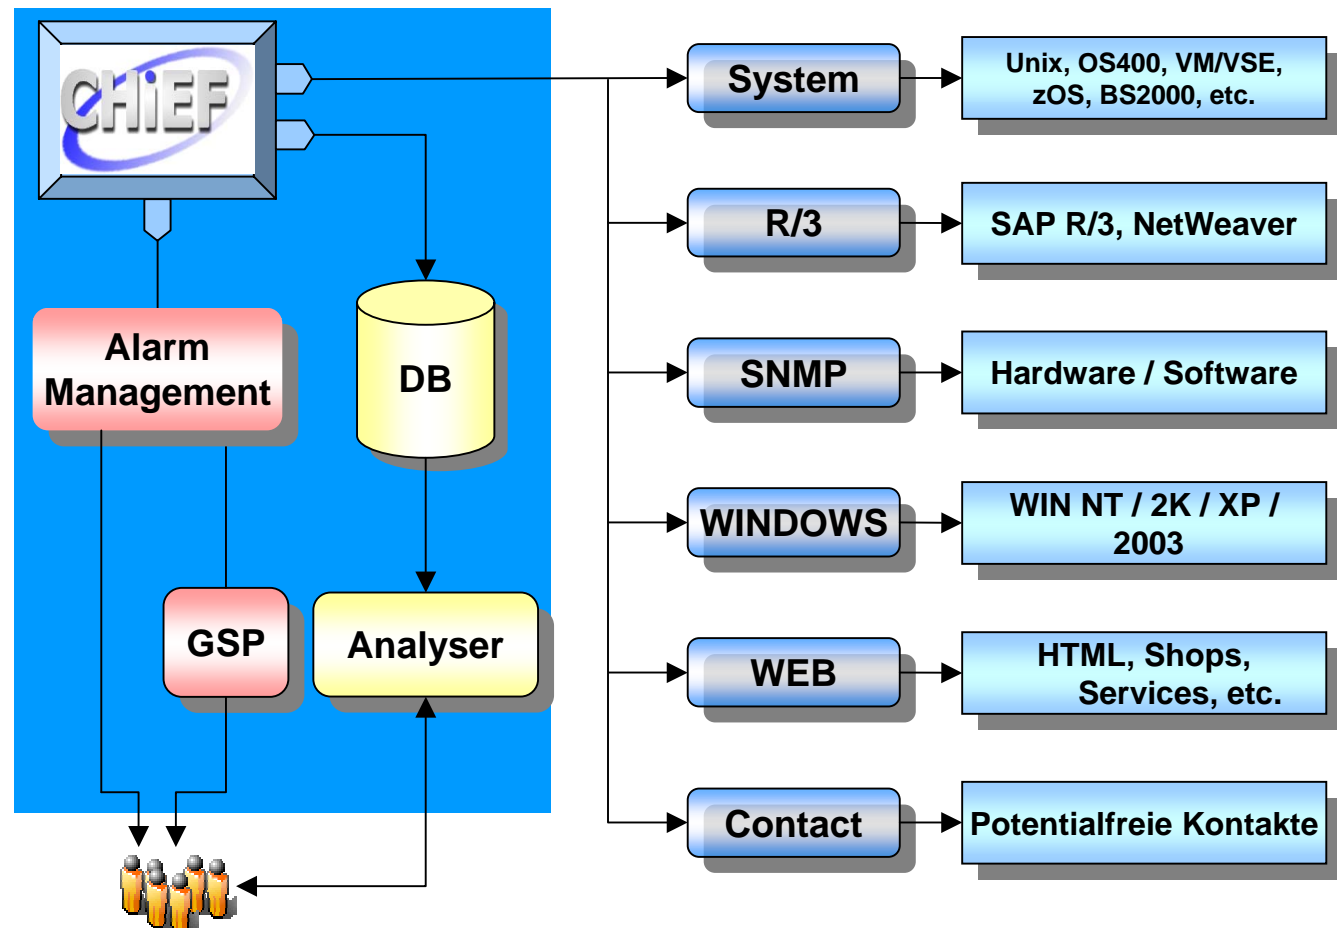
CHiEF

Alarm Management

DB

GSP

Analyser

System

Unix, OS400, VM/VSE, zOS, BS2000, etc.

R/3

SAP R/3, NetWeaver

SNMP

Hardware / Software

WINDOWS

WIN NT / 2K / XP / 2003

WEB

HTML, Shops, Services, etc.

Contact

Potentialfreie Kontakte